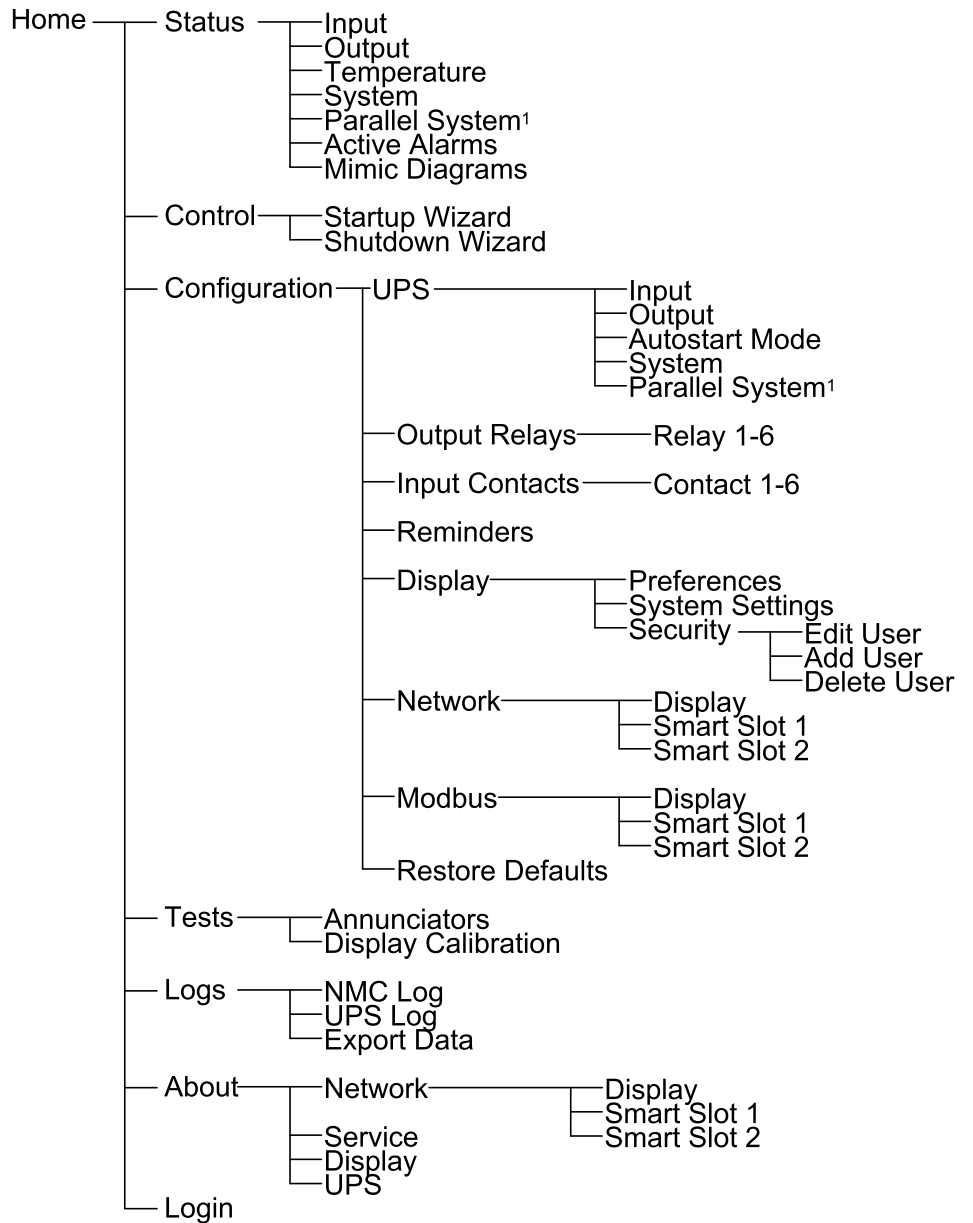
Home
Status
Input
Output
Temperature
System
Parallel System$^1$
Active Alarms
Mimic Diagrams
Control
Startup Wizard
Shutdown Wizard
Configuration
UPS
Input
Output
Autostart Mode
System
Parallel System$^1$
Output Relays
Relay 1-6
Input Contacts
Contact 1-6
Reminders
Display
Preferences
System Settings
Security
Edit User
Add User
Delete User
Network
Display
Smart Slot 1
Smart Slot 2
Modbus
Display
Smart Slot 1
Smart Slot 2
Restore Defaults
Tests
Annunciators
Display Calibration
Logs
NMC Log
UPS Log
Export Data
About
Network
Display
Smart Slot 1
Smart Slot 2
Service
Display
UPS
Login